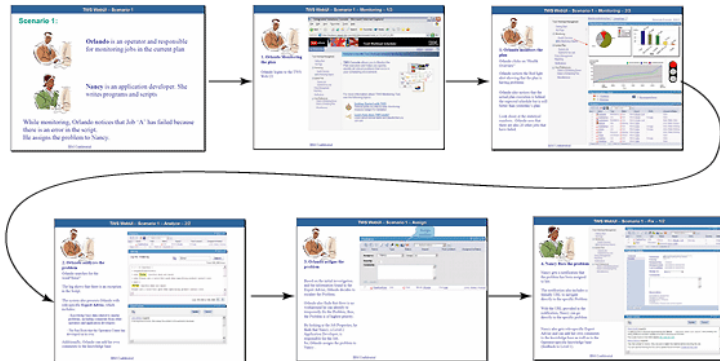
Scenario 1:

Orlando is an operator and responsible for monitoring jobs in the current plan

Nancy is an application developer. She writes programs and scripts

While monitoring, Orlando notices that Job "A" has failed because there is an error in the script. He assigns the problem to Nancy.

IBM Confidential

TWS WebUI – Scenario 1 – Monitoring – 1/2

1. Orlando Monitoring the plan

Orlando Logins to the TWS Web UI

TWS WebUI – Scenario 1 – Monitoring – 2/2

2. Orlando looks at the plan

TWS WebUI – Scenario 1 – Analyze – 1/2

3. Orlando analyzes the problem

TWS WebUI – Scenario 1 – Assign

4. Orlando assigns the problem

TWS WebUI – Scenario 1 – Fix – 1/2

4. Nancy fixes the problem

IBM Confidential